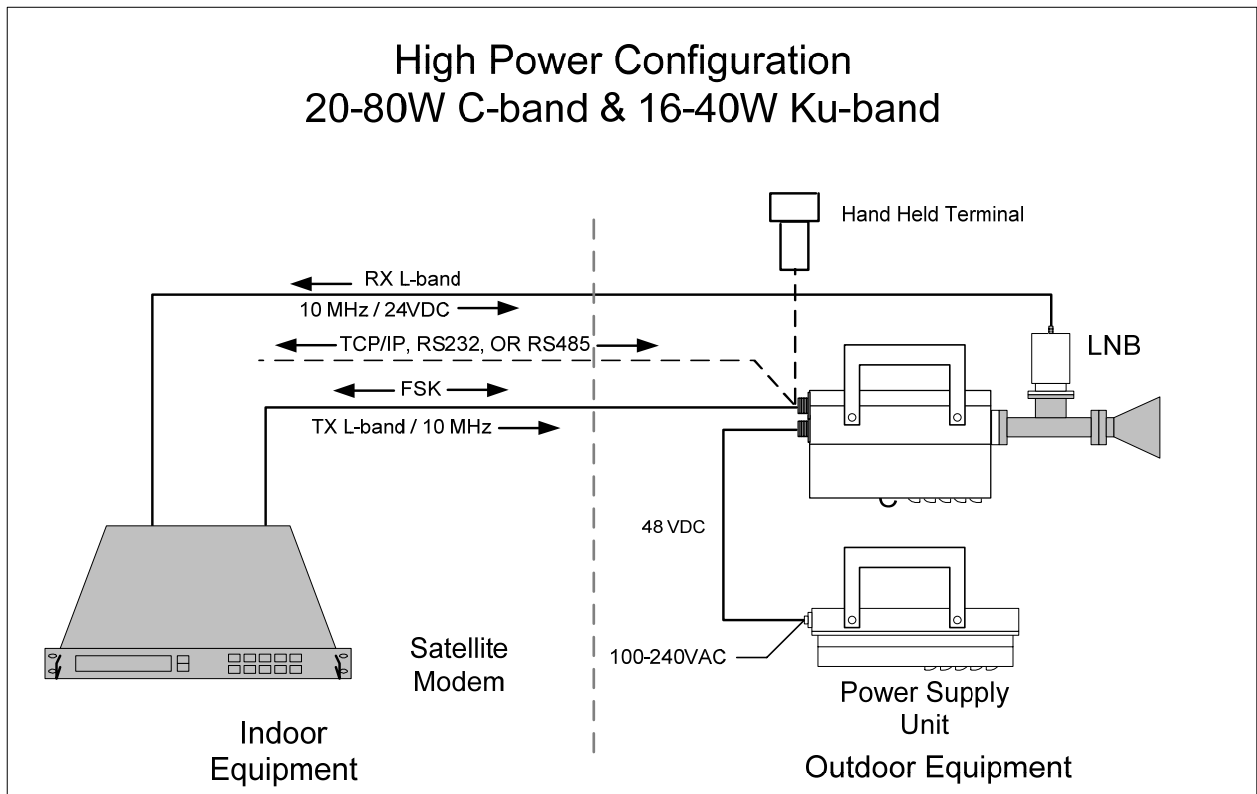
High Power Configuration
20-80W C-band & 16-40W Ku-band

Hand Held Terminal

RX L-band

10 MHz / 24VDC

TCP/IP, RS232, OR RS485

LNB

FSK

TX L-band / 10 MHz

48 VDC

Satellite Modem

100-240VAC

Power Supply Unit

Indoor Equipment

Outdoor Equipment